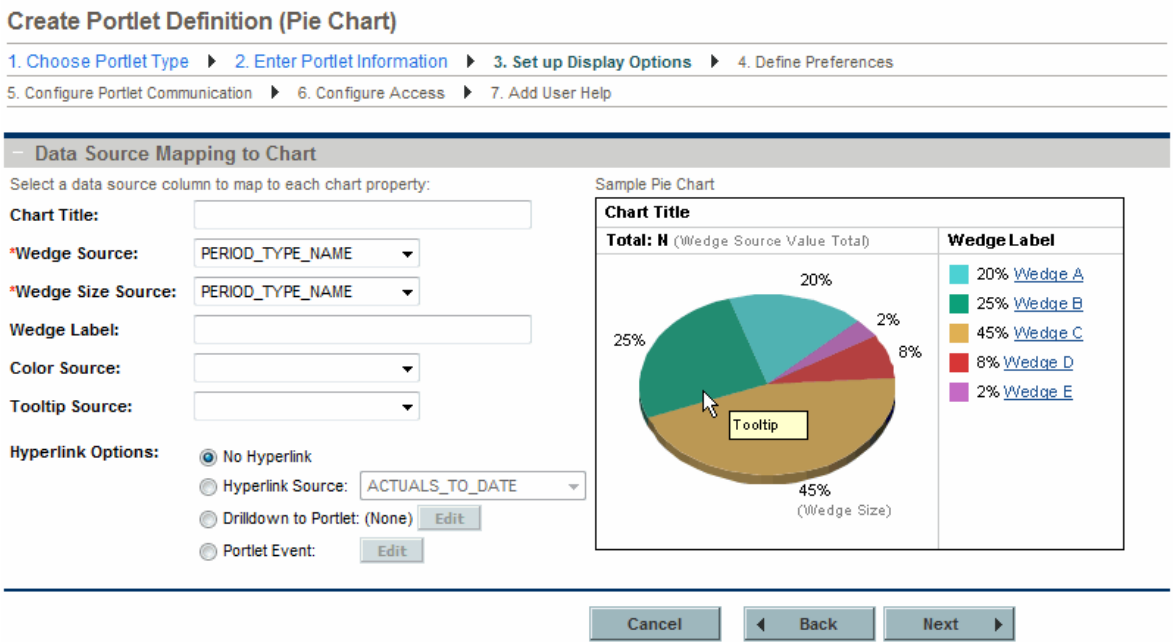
Create Portlet Definition (Pie Chart)

1. Choose Portlet Type ▶ 2. Enter Portlet Information ▶ 3. Set up Display Options ▶ 4. Define Preferences

5. Configure Portlet Communication ▶ 6. Configure Access ▶ 7. Add User Help

− Data Source Mapping to Chart

Select a data source column to map to each chart property:

Chart Title:

*Wedge Source: PERIOD_TYPE_NAME

*Wedge Size Source: PERIOD_TYPE_NAME

Wedge Label:

Color Source:

Tooltip Source:

Hyperlink Options:

No Hyperlink

Hyperlink Source: ACTUALS_TO_DATE

Drilldown to Portlet: (None) Edit

Portlet Event: Edit

Sample Pie Chart

Chart Title

Total: N (Wedge Source Value Total)

Wedge Label

20%

2%

25%

8%

Tooltip

45%
(Wedge Size)

20% Wedge A
25% Wedge B
45% Wedge C
8% Wedge D
2% Wedge E

Cancel Back Next